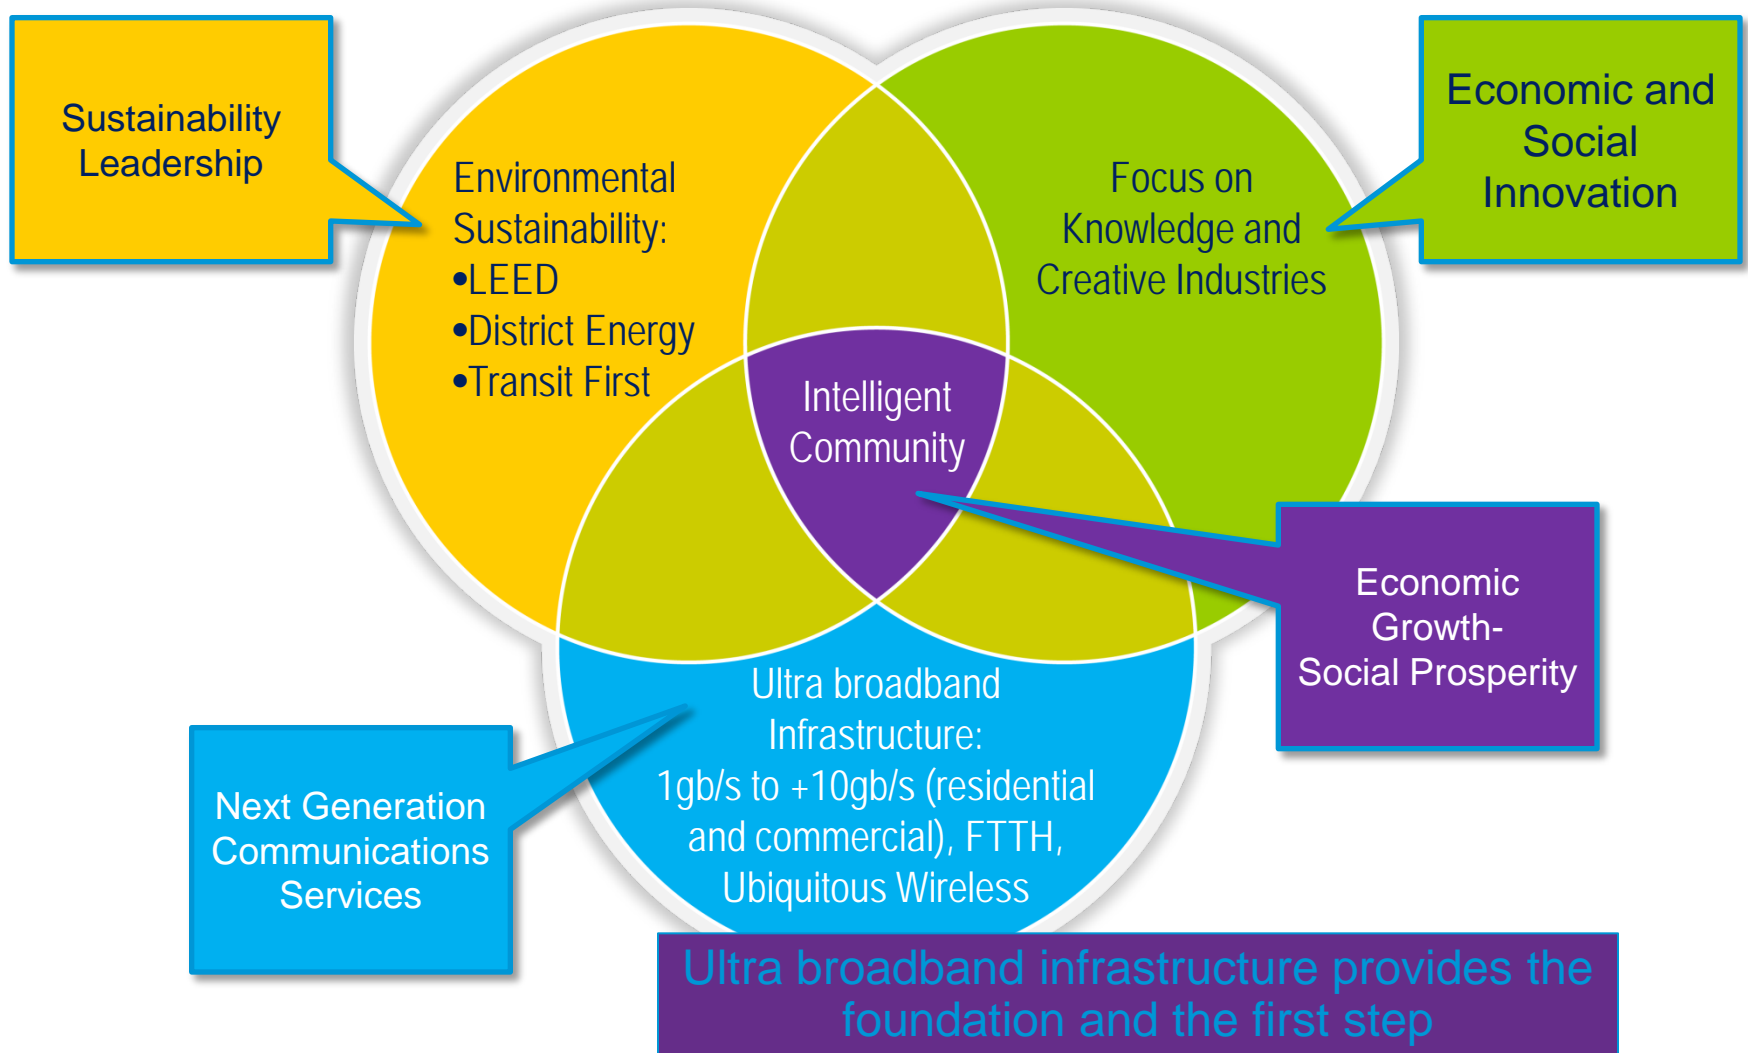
Sustainability Leadership

Environmental Sustainability:
•LEED
•District Energy
•Transit First

Focus on Knowledge and Creative Industries

Economic and Social Innovation

Intelligent Community

Economic Growth- Social Prosperity

Ultra broadband Infrastructure: 1gb/s to +10gb/s (residential and commercial), FTTH, Ubiquitous Wireless

Next Generation Communications Services

Ultra broadband infrastructure provides the foundation and the first step